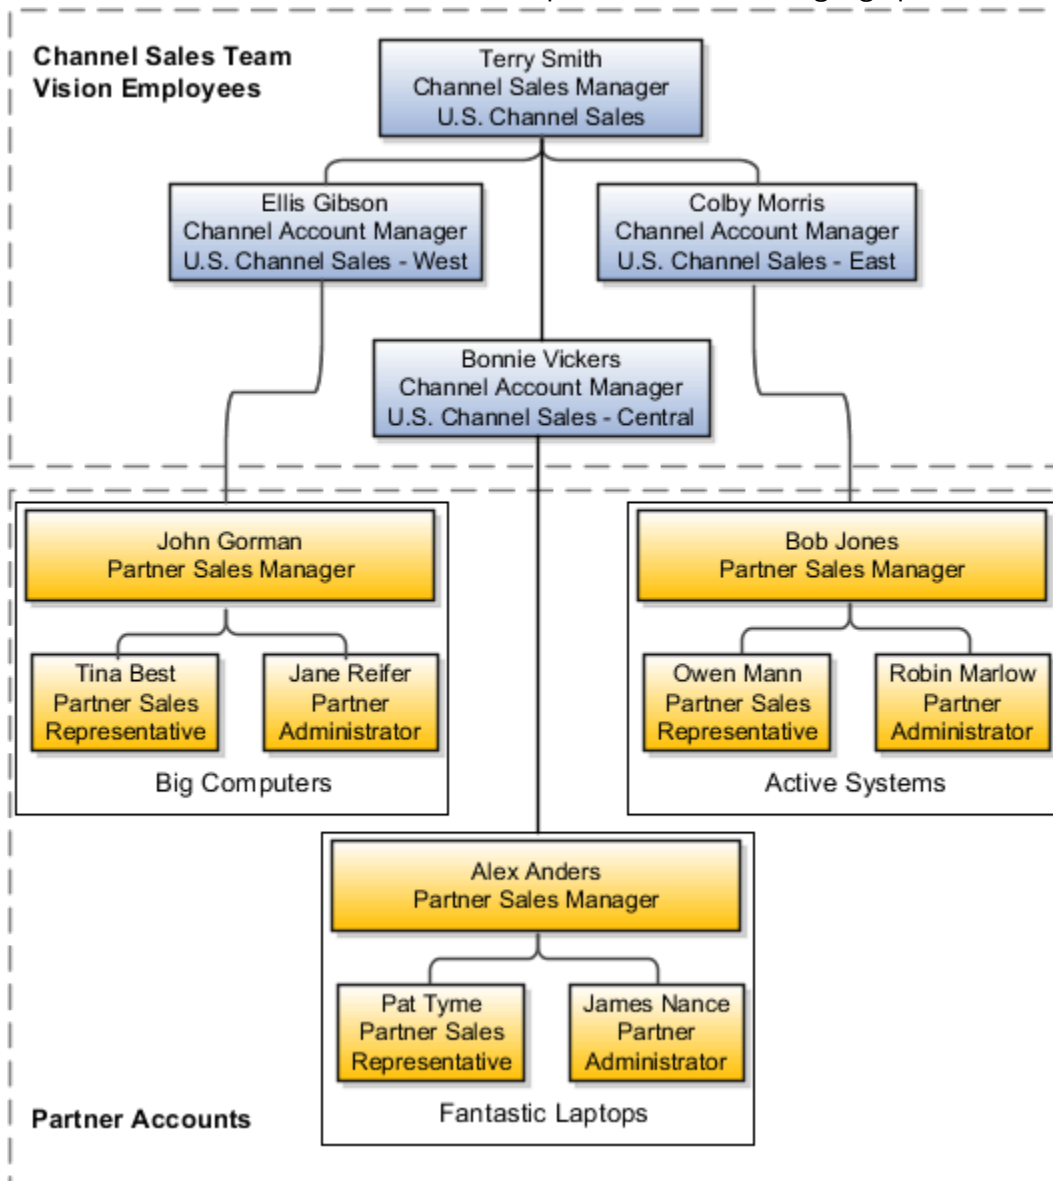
Channel Sales Team
Vision Employees

Terry Smith
Channel Sales Manager
U.S. Channel Sales

Ellis Gibson
Channel Account Manager
U.S. Channel Sales - West

Colby Morris
Channel Account Manager
U.S. Channel Sales - East

Bonnie Vickers
Channel Account Manager
U.S. Channel Sales - Central

John Gorman
Partner Sales Manager

Tina Best
Partner Sales
Representative

Jane Reifer
Partner
Administrator

Big Computers

Bob Jones
Partner Sales Manager

Owen Mann
Partner Sales
Representative

Robin Marlow
Partner
Administrator

Active Systems

Alex Anders
Partner Sales Manager

Pat Tyme
Partner Sales
Representative

James Nance
Partner
Administrator

Fantastic Laptops

Partner Accounts